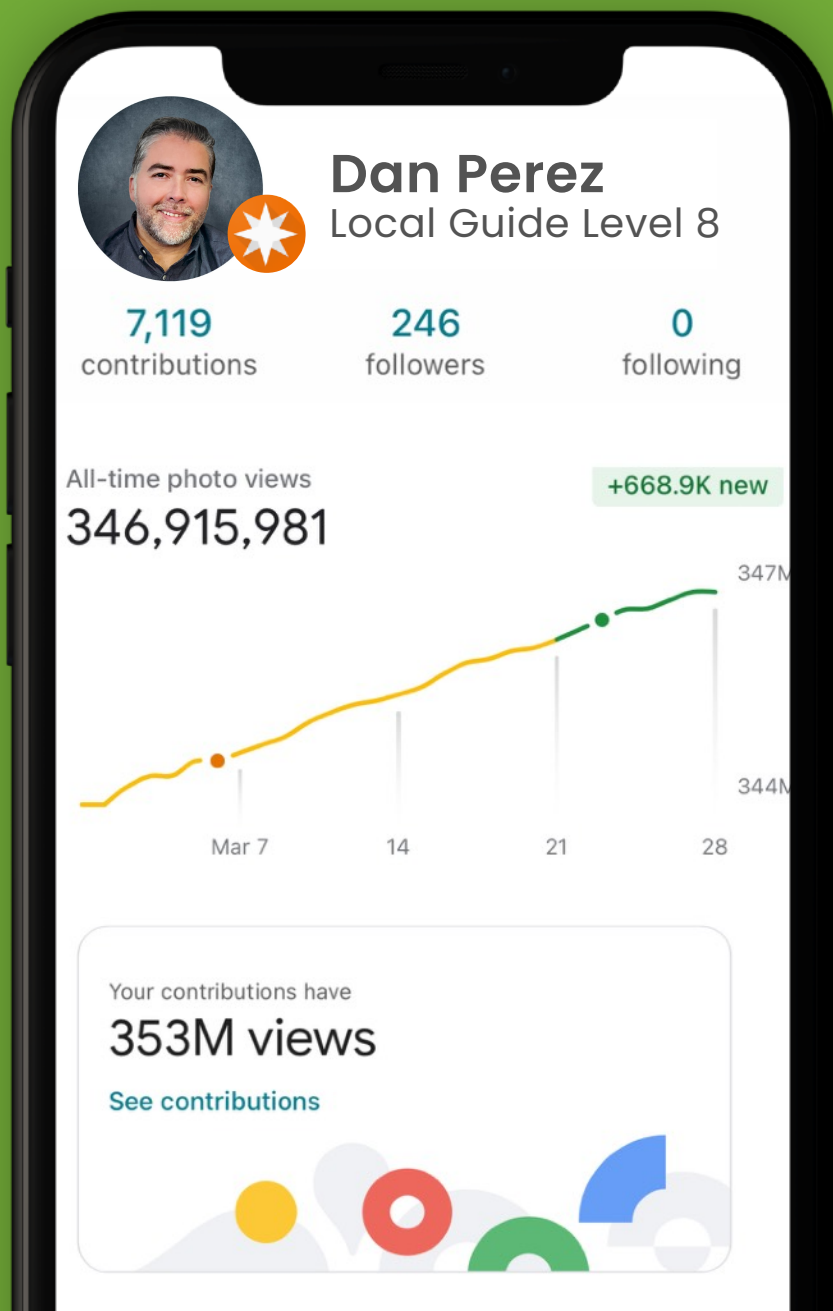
Dan Perez
Local Guide Level 8

7,119
contributions

246
followers

0
following

All-time photo views
346,915,981

+668.9K new

347M

344M

Mar 7
14
21
28

Your contributions have
353M views
See contributions